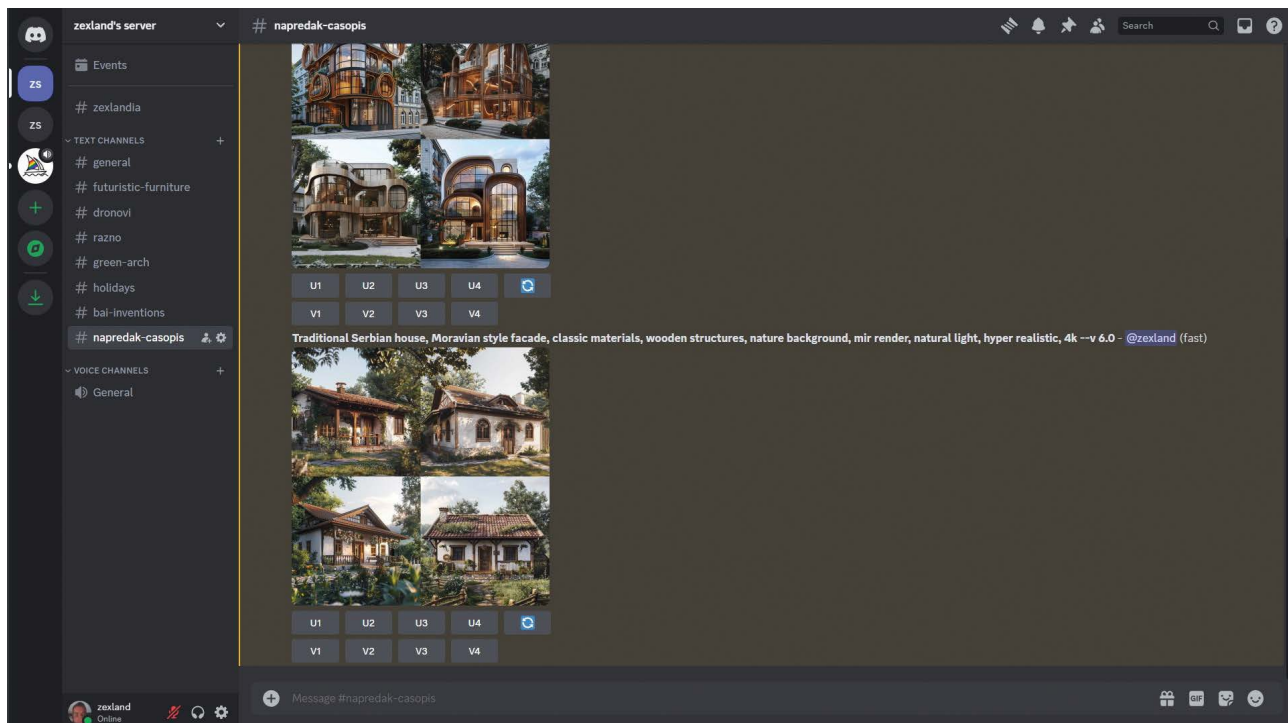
ZS

ZS

zexland's server

Events

# zexlandia

TEXT CHANNELS

# general

# futuristic-furniture

# dronovi

# razno

# green-arch

# holidays

# bai-inventions

# napredak-casopis

VOICE CHANNELS

General

zexland
Online

# napredak-casopis

Search

U1 U2 U3 U4

V1 V2 V3 V4

Traditional Serbian house, Moravian style facade, classic materials, wooden structures, nature background, mir render, natural light, hyper realistic, 4k --v 6.0 - @zexland (fast)

U1 U2 U3 U4

V1 V2 V3 V4

Message #napredak-casopis

GIF